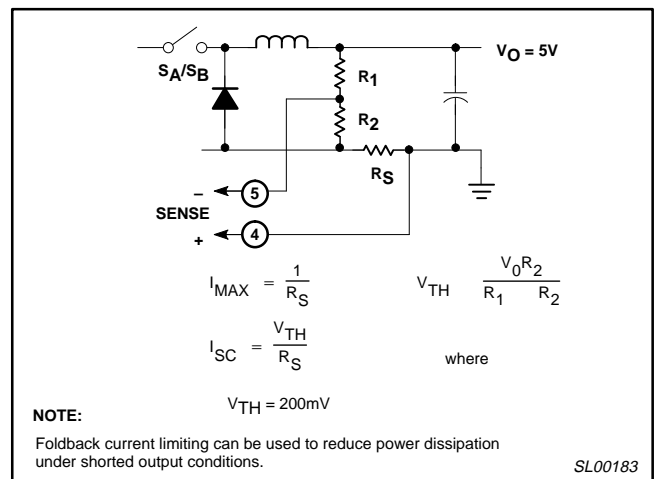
$S_A/S_B$

$R_1$

$R_2$

$R_S$

$V_O = 5V$

–

5

SENSE

+

4

$I_{MAX} = \frac{1}{R_S}$

$V_{TH} \quad \frac{V_0 R_2}{R_1 \quad R_2}$

$I_{SC} = \frac{V_{TH}}{R_S}$

where

$V_{TH} = 200mV$

NOTE:

Foldback current limiting can be used to reduce power dissipation under shorted output conditions.

SL00183